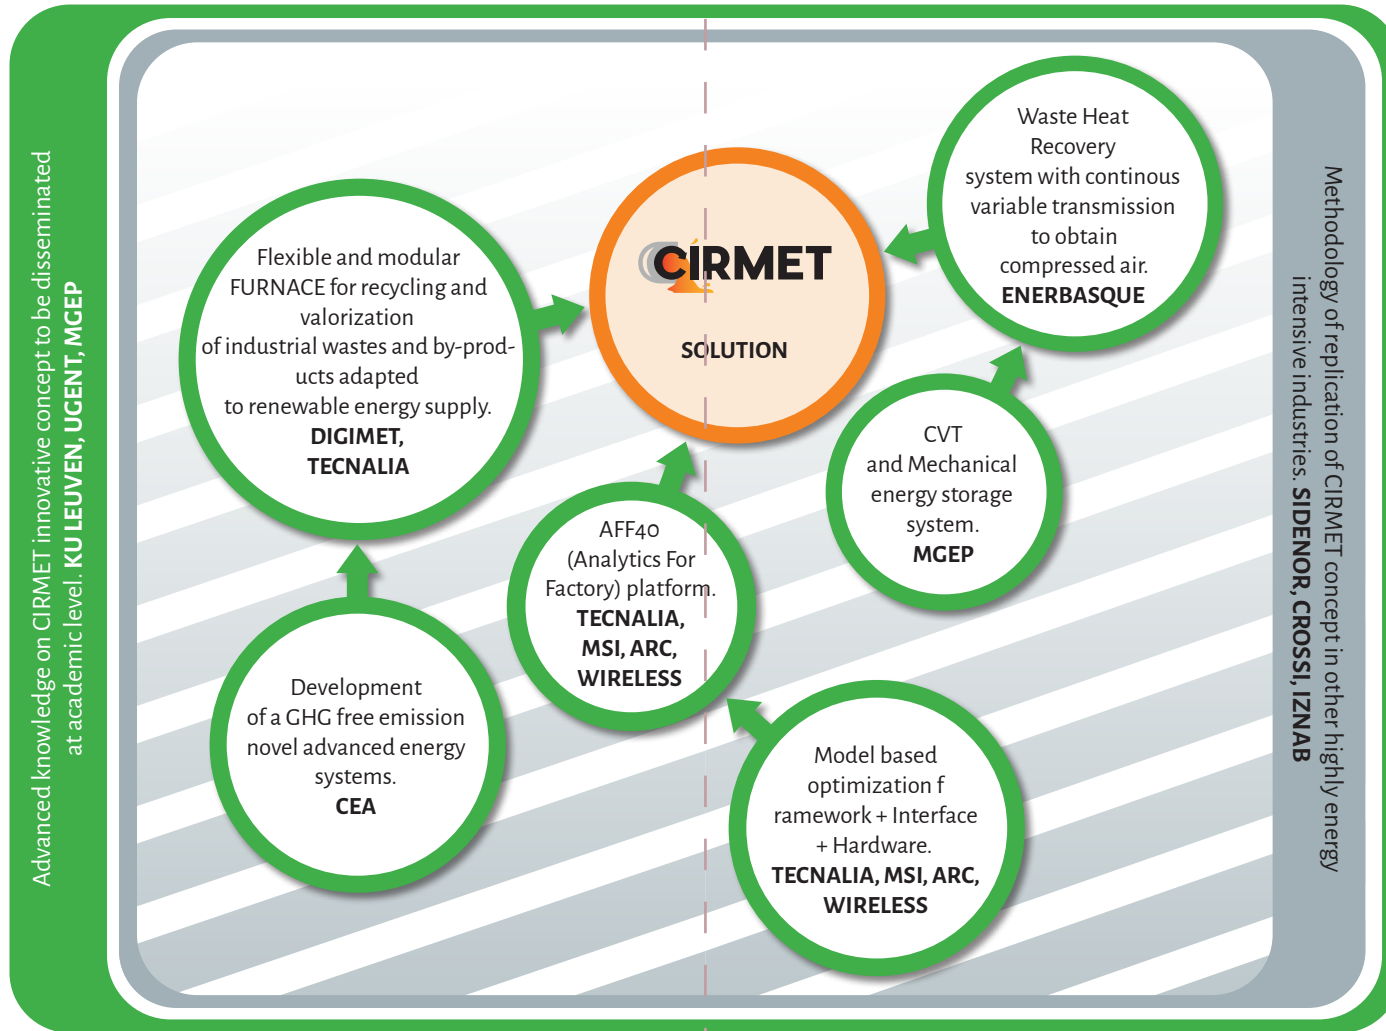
Advanced knowledge on CIRMET innovative concept to be disseminated at academic level. KU LEUVEN, UGENT, MGEP

Flexible and modular FURNACE for recycling and valorization of industrial wastes and by-products adapted to renewable energy supply. DIGIMET, TECNALIA

CIRMET

SOLUTION

Waste Heat Recovery system with continous variable transmission to obtain compressed air. ENERBASQUE

CVT and Mechanical energy storage system. MGEP

AFF40 (Analytics For Factory) platform. TECNALIA, MSI, ARC, WIRELESS

Development of a GHG free emission novel advanced energy systems. CEA

Model based optimization f ramework + Interface + Hardware. TECNALIA, MSI, ARC, WIRELESS

Methodology of replication of CIRMET concept in other highly energy intensive industries. SIDENOR, CROSSI, IZNAB